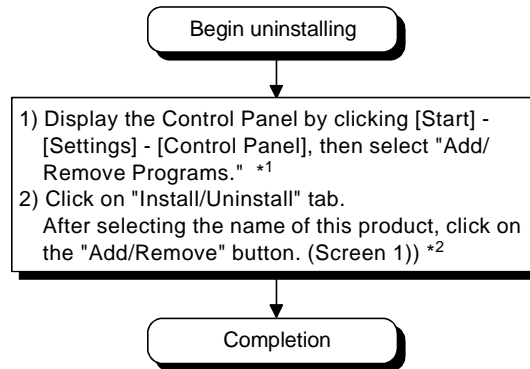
Begin uninstalling

1) Display the Control Panel by clicking [Start] - [Settings] - [Control Panel], then select "Add/Remove Programs." *1
2) Click on "Install/Uninstall" tab. After selecting the name of this product, click on the "Add/Remove" button. (Screen 1)) *2

Completion